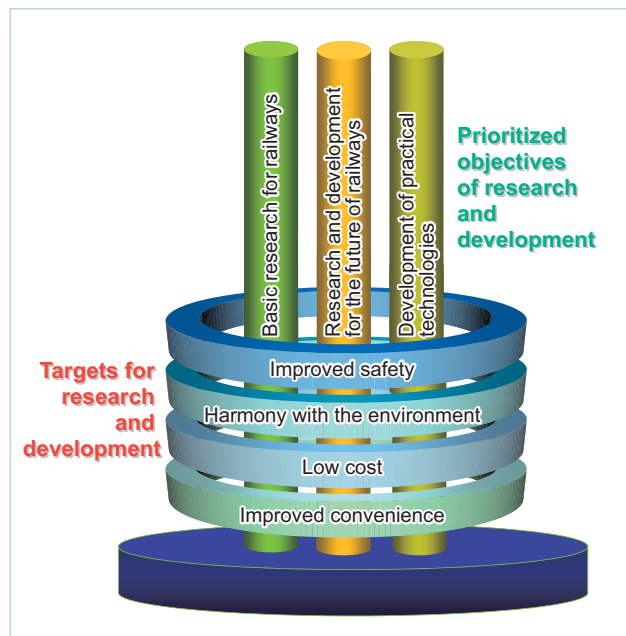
Basic research for railways

Research and development for the future of railways

Development of practical techologies

Prioritized objectives of research and development

Targets for research and development

Improved safety

Harmony with the environment

Low cost

Improved convenience